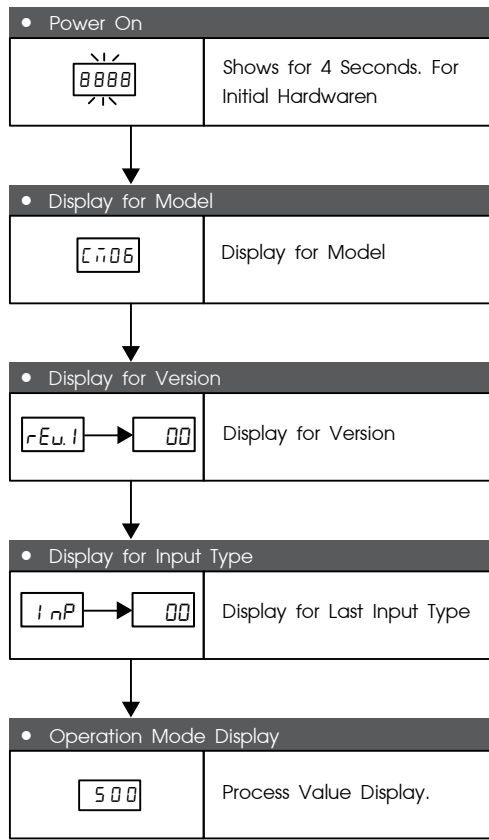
• Power On

8888

Shows for 4 Seconds. For Initial Hardwaren

• Display for Model

CM06

Display for Model

• Display for Version

rEu.1

00

Display for Version

• Display for Input Type

InP

00

Display for Last Input Type

• Operation Mode Display

500

Process Value Display.